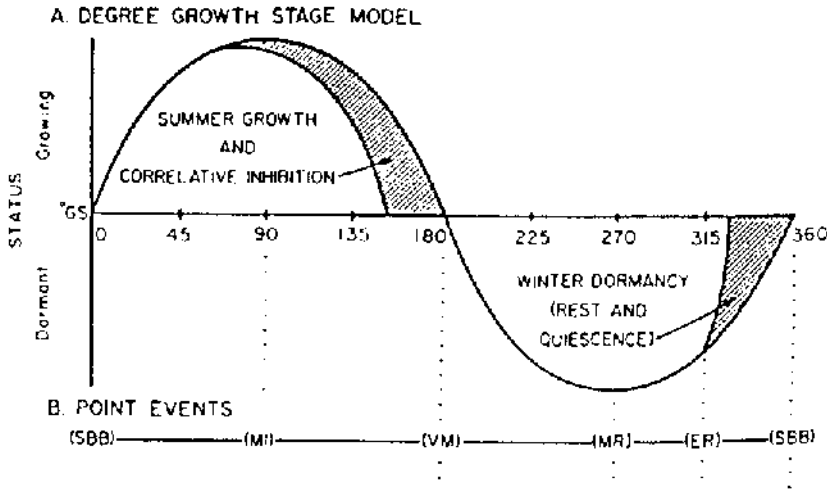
A. DEGREE GROWTH STAGE MODEL

STATUS

Growing

°GS

Dormant

SUMMER GROWTH AND CORRELATIVE INHIBITION

0 45 90 135 180 225 270 315 360

WINTER DORMANCY (REST AND QUIESCENCE)

B. POINT EVENTS

(SBB) (MI) (VM) (MR) (ER) (SBB)